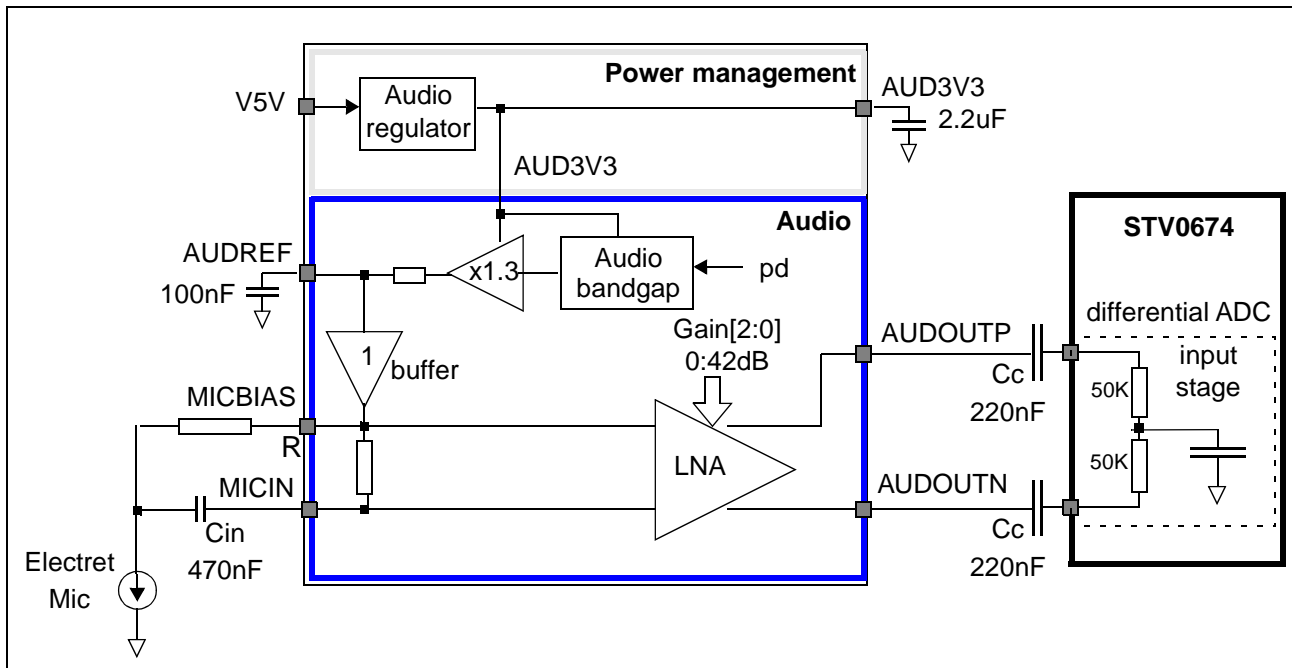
Power management

V5V

Audio regulator

AUD3V3

2.2uF

AUD3V3

Audio

STV0674

AUDREF

100nF

x1.3

Audio bandgap

pd

Gain[2:0]

0:42dB

AUDOUTP

differential ADC

1

buffer

input stage

Cc

220nF

50K

MICBIAS

R

LNA

50K

MICIN

AUDOUTN

Cin

470nF

Cc

220nF

Electret Mic